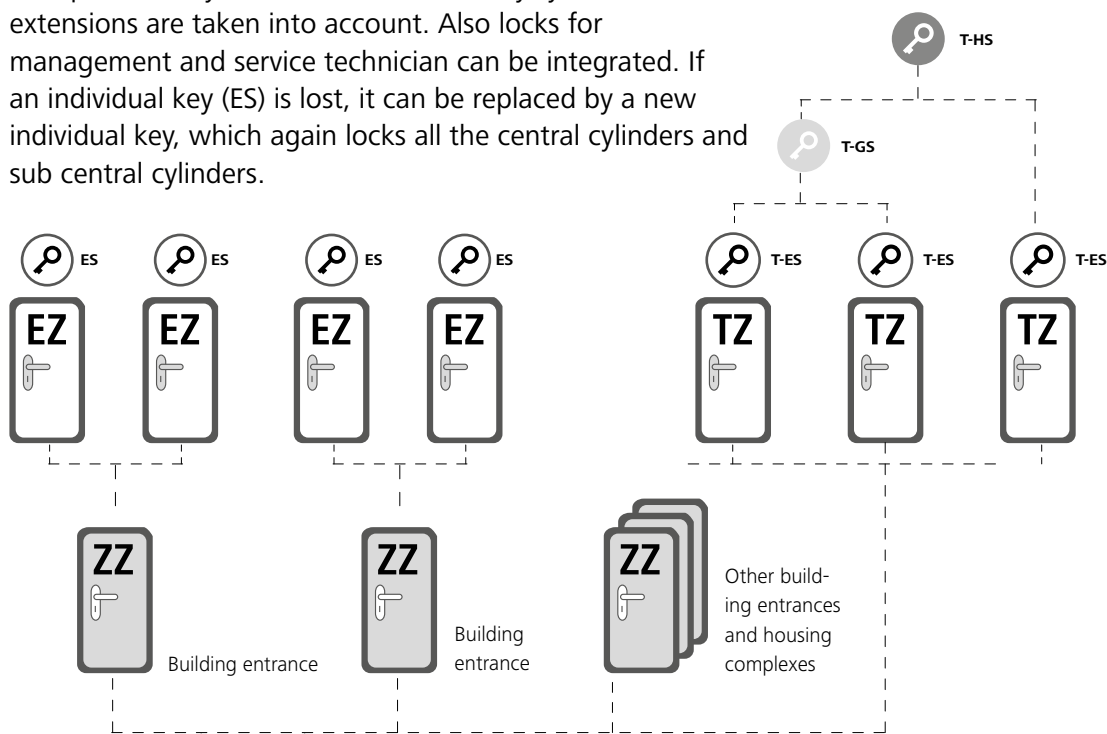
extensions are taken into account. Also locks for management and service technician can be integrated. If an individual key (ES) is lost, it can be replaced by a new individual key, which again locks all the central cylinders and sub central cylinders.

T-HS

T-GS

ES ES ES ES T-ES T-ES T-ES

EZ EZ EZ EZ TZ TZ TZ

ZZ

Building entrance

ZZ

Building entrance

ZZ

Other building entrances and housing complexes